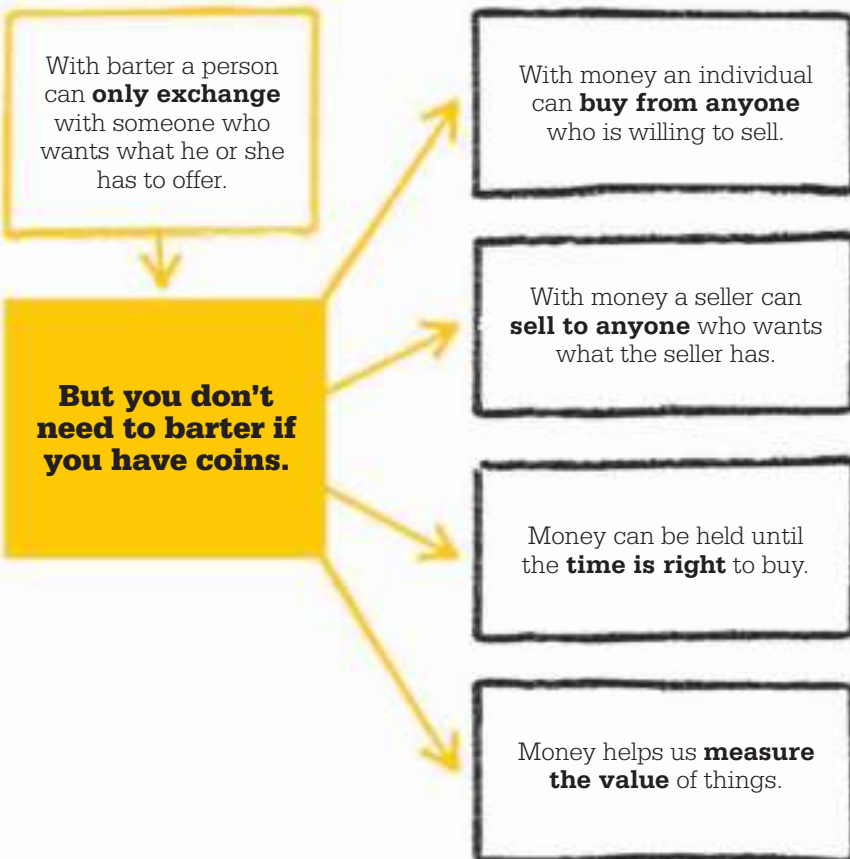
With barter a person can only exchange with someone who wants what he or she has to offer.

But you don't need to barter if you have coins.

With money an individual can buy from anyone who is willing to sell.

With money a seller can sell to anyone who wants what the seller has.

Money can be held until the time is right to buy.

Money helps us measure the value of things.